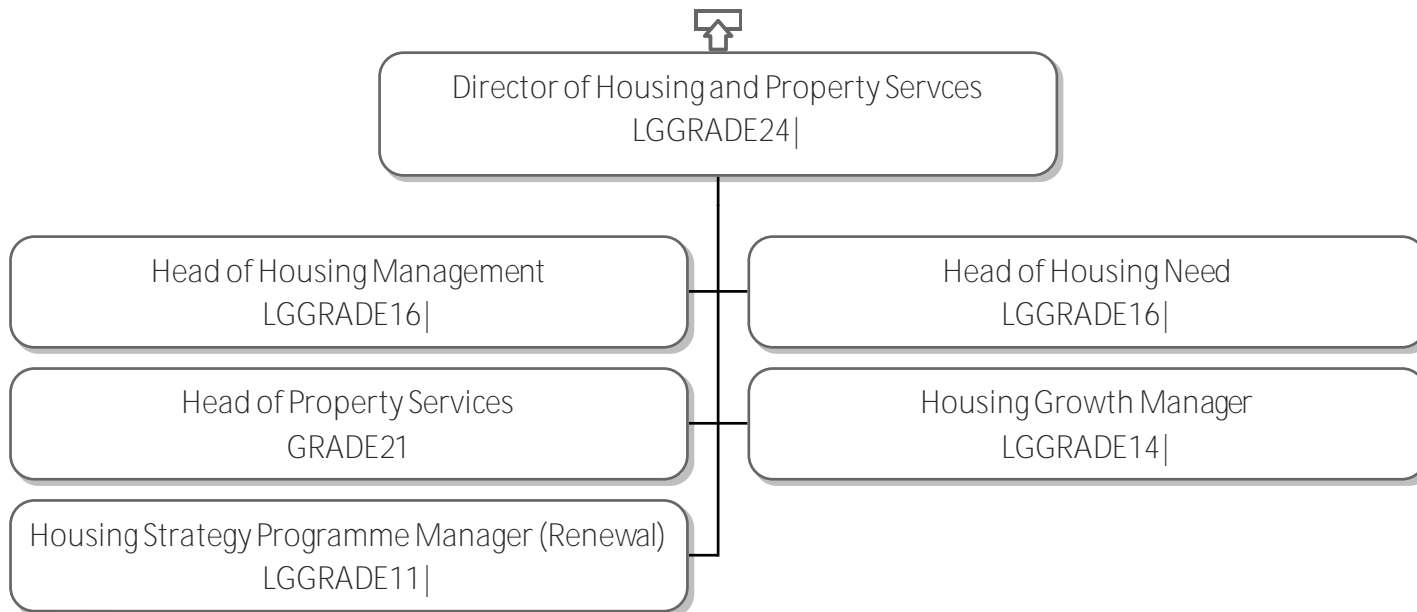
Director of Housing and Property Servces
LGGRADE24|

Head of Housing Management
LGGRADE16|

Head of Housing Need
LGGRADE16|

Head of Property Services
GRADE21

Housing Growth Manager
LGGRADE14|

Housing Strategy Programme Manager (Renewal)
LGGRADE11|